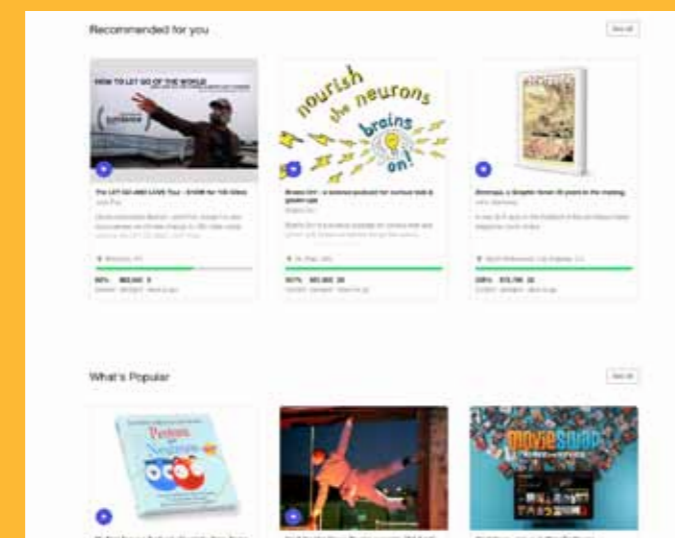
Recommended for you

See all

HOW TO LET GO OF THE WORLD

nourish the neurons brains on!

The LET GO AND LOVE Tour - $100K for 100 Cities

Brains On! - a science podcast for curious kids & grown ups

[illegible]

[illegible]

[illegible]

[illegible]

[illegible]

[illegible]

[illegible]

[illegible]

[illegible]

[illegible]

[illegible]

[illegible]

What's Popular

See all

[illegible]

MOVIESOAP

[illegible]